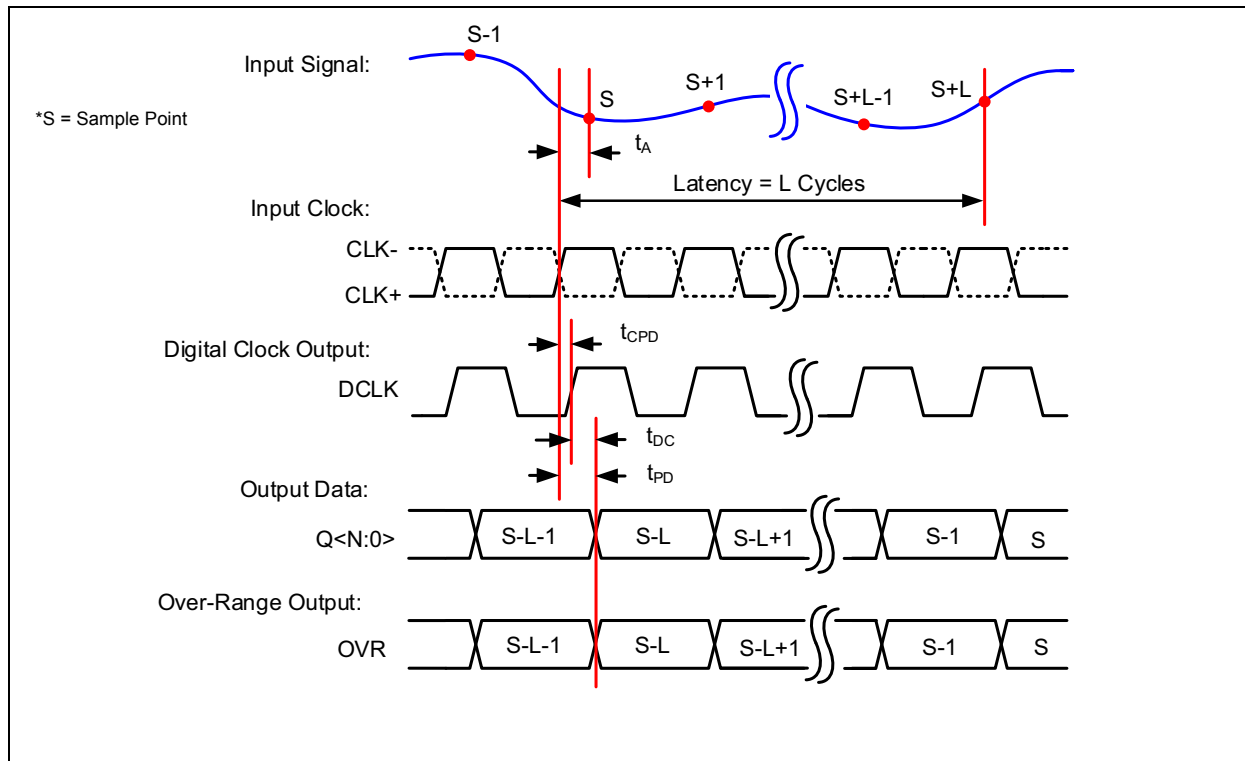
Input Signal:

S-1

S

S+1

S+L-1

S+L

*S = Sample Point

$t_A$

Latency = L Cycles

Input Clock:

CLK-

CLK+

$t_{CPD}$

Digital Clock Output:

DCLK

$t_{DC}$

$t_{PD}$

Output Data:

Q<N:0>

| S-L-1 | S-L | S-L+1 | S-1 | S |
|---|---|---|---|---|

Over-Range Output:

OVR

| S-L-1 | S-L | S-L+1 | S-1 | S |
|---|---|---|---|---|